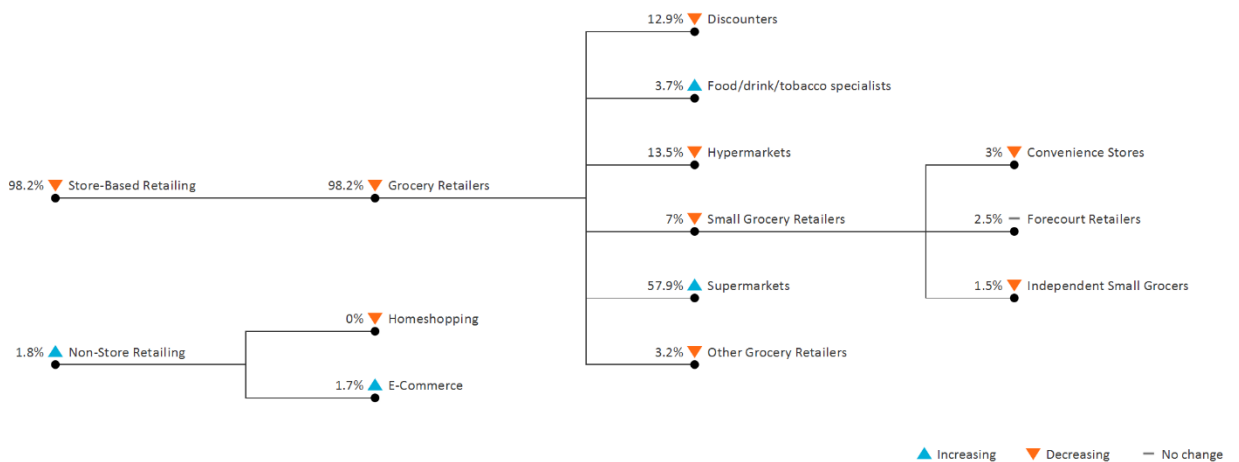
12.9% ▼ Discounters

3.7% ▲ Food/drink/tobacco specialists

13.5% ▼ Hypermarkets

3% ▼ Convenience Stores

98.2% ▼ Store-Based Retailing

98.2% ▼ Grocery Retailers

7% ▼ Small Grocery Retailers

2.5% — Forecourt Retailers

57.9% ▲ Supermarkets

1.5% ▼ Independent Small Grocers

0% ▼ Homeshopping

1.8% ▲ Non-Store Retailing

3.2% ▼ Other Grocery Retailers

1.7% ▲ E-Commerce

▲ Increasing ▼ Decreasing — No change